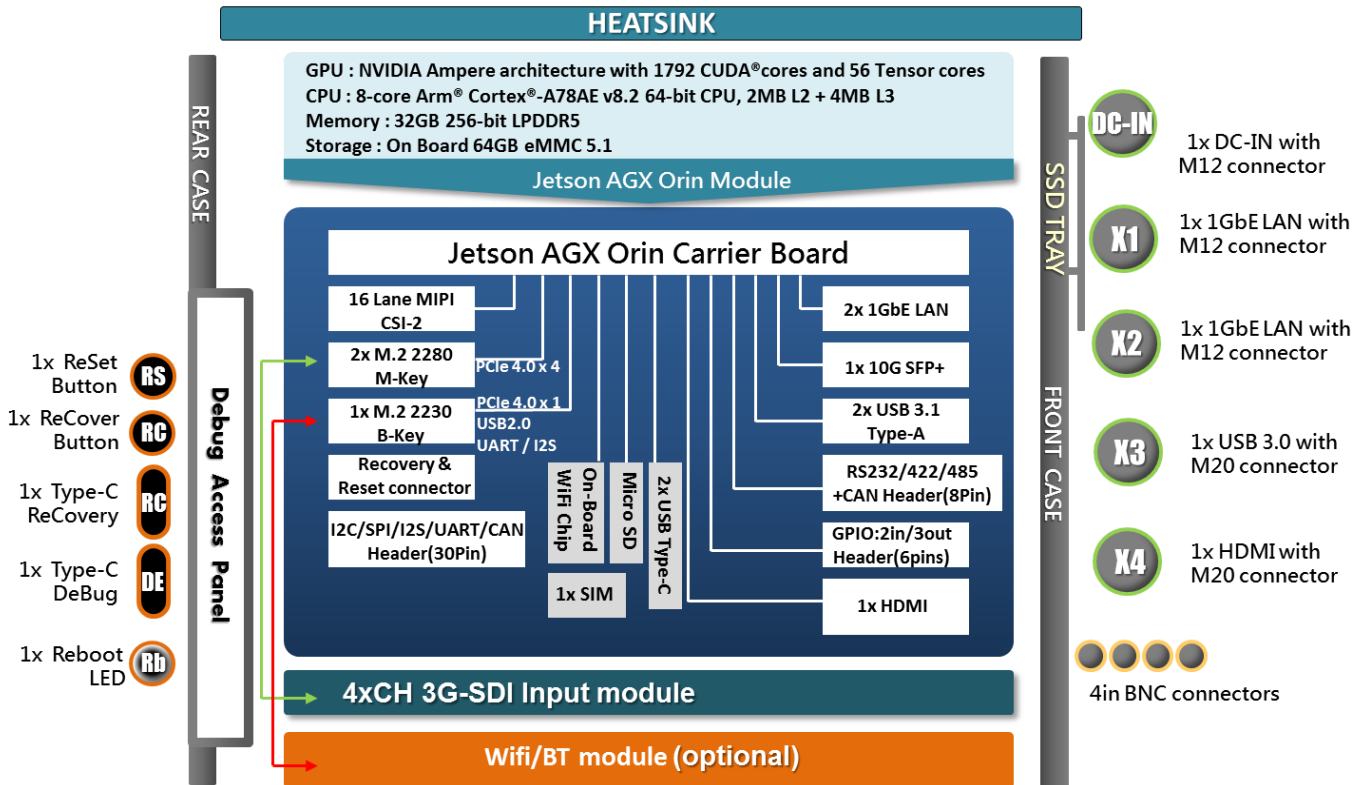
HEATSINK

REAR CASE

GPU : NVIDIA Ampere architecture with 1792 CUDA®cores and 56 Tensor cores
CPU : 8-core Arm® Cortex®-A78AE v8.2 64-bit CPU, 2MB L2 + 4MB L3
Memory : 32GB 256-bit LPDDR5
Storage : On Board 64GB eMMC 5.1

Jetson AGX Orin Module

SSD TRAY

FRONT CASE

DC-IN
1x DC-IN with M12 connector

X1
1x 1GbE LAN with M12 connector

X2
1x 1GbE LAN with M12 connector

X3
1x USB 3.0 with M20 connector

X4
1x HDMI with M20 connector

4in BNC connectors

Jetson AGX Orin Carrier Board

16 Lane MIPI CSI-2

2x M.2 2280 M-Key

PCIe 4.0 x 4

1x M.2 2230 B-Key

PCIe 4.0 x 1
USB2.0
UART / I2S

Recovery & Reset connector

I2C/SPI/I2S/UART/CAN Header(30Pin)

On-Board WiFi Chip

Micro SD

2x USB Type-C

1x SIM

2x 1GbE LAN

1x 10G SFP+

2x USB 3.1 Type-A

RS232/422/485 +CAN Header(8Pin)

GPIO:2in/3out Header(6pins)

1x HDMI

Debug Access Panel

1x ReSet Button
RS

1x ReCover Button
RC

1x Type-C ReCovery
RC

1x Type-C DeBug
DE

1x Reboot LED
Rb

4xCH 3G-SDI Input module

Wifi/BT module (optional)